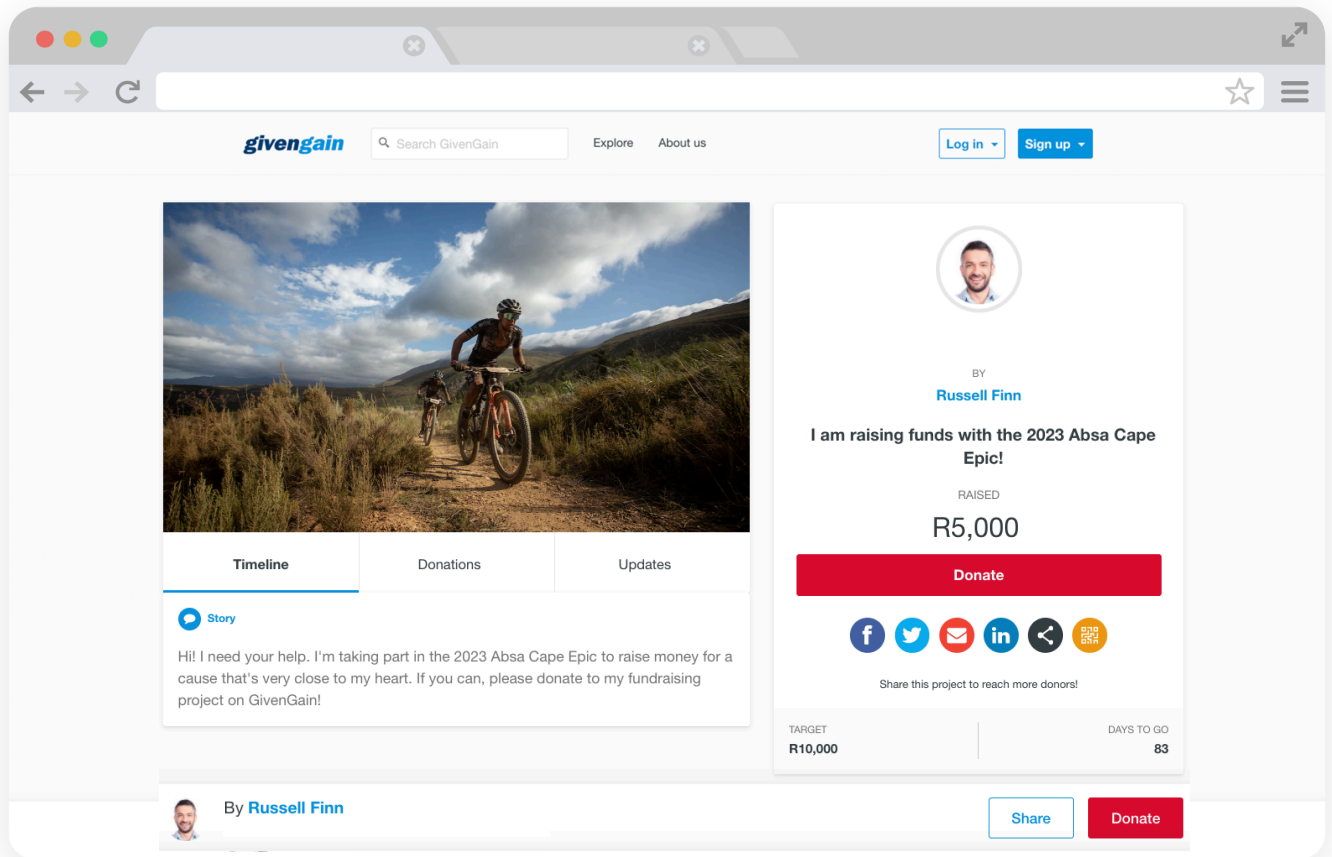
givengain

Search GivenGain

Explore

About us

Log in

Sign up

Timeline

Donations

Updates

Story

Hi! I need your help. I'm taking part in the 2023 Absa Cape Epic to raise money for a cause that's very close to my heart. If you can, please donate to my fundraising project on GivenGain!

BY

Russell Finn

I am raising funds with the 2023 Absa Cape Epic!

RAISED

R5,000

Donate

Share this project to reach more donors!

TARGET
R10,000

DAYS TO GO
83

By Russell Finn

Share

Donate